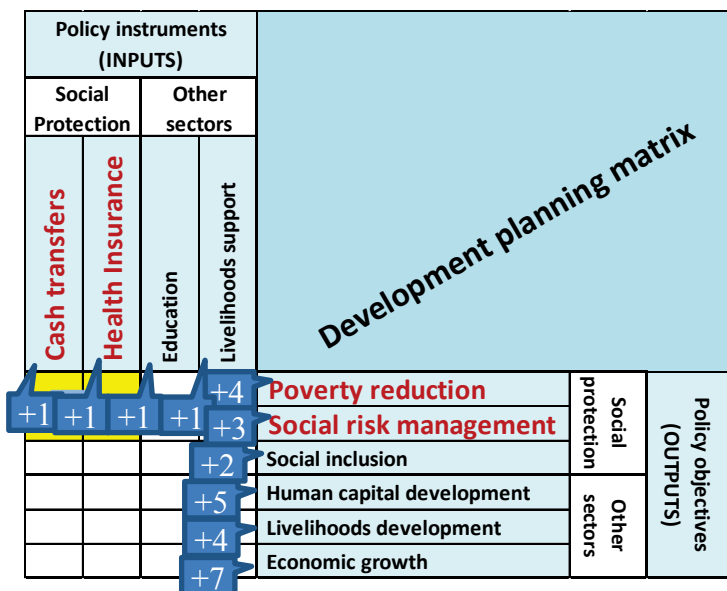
Policy instruments (INPUTS)

Social Protection

Other sectors

Cash transfers

Health Insurance

Education

Livelihoods support

Development planning matrix

+1 +1 +1 +1

+4 Poverty reduction

+3 Social risk management

+2 Social inclusion

+5 Human capital development

+4 Livelihoods development

+7 Economic growth

Social protection

Other sectors

Policy objectives (OUTPUTS)